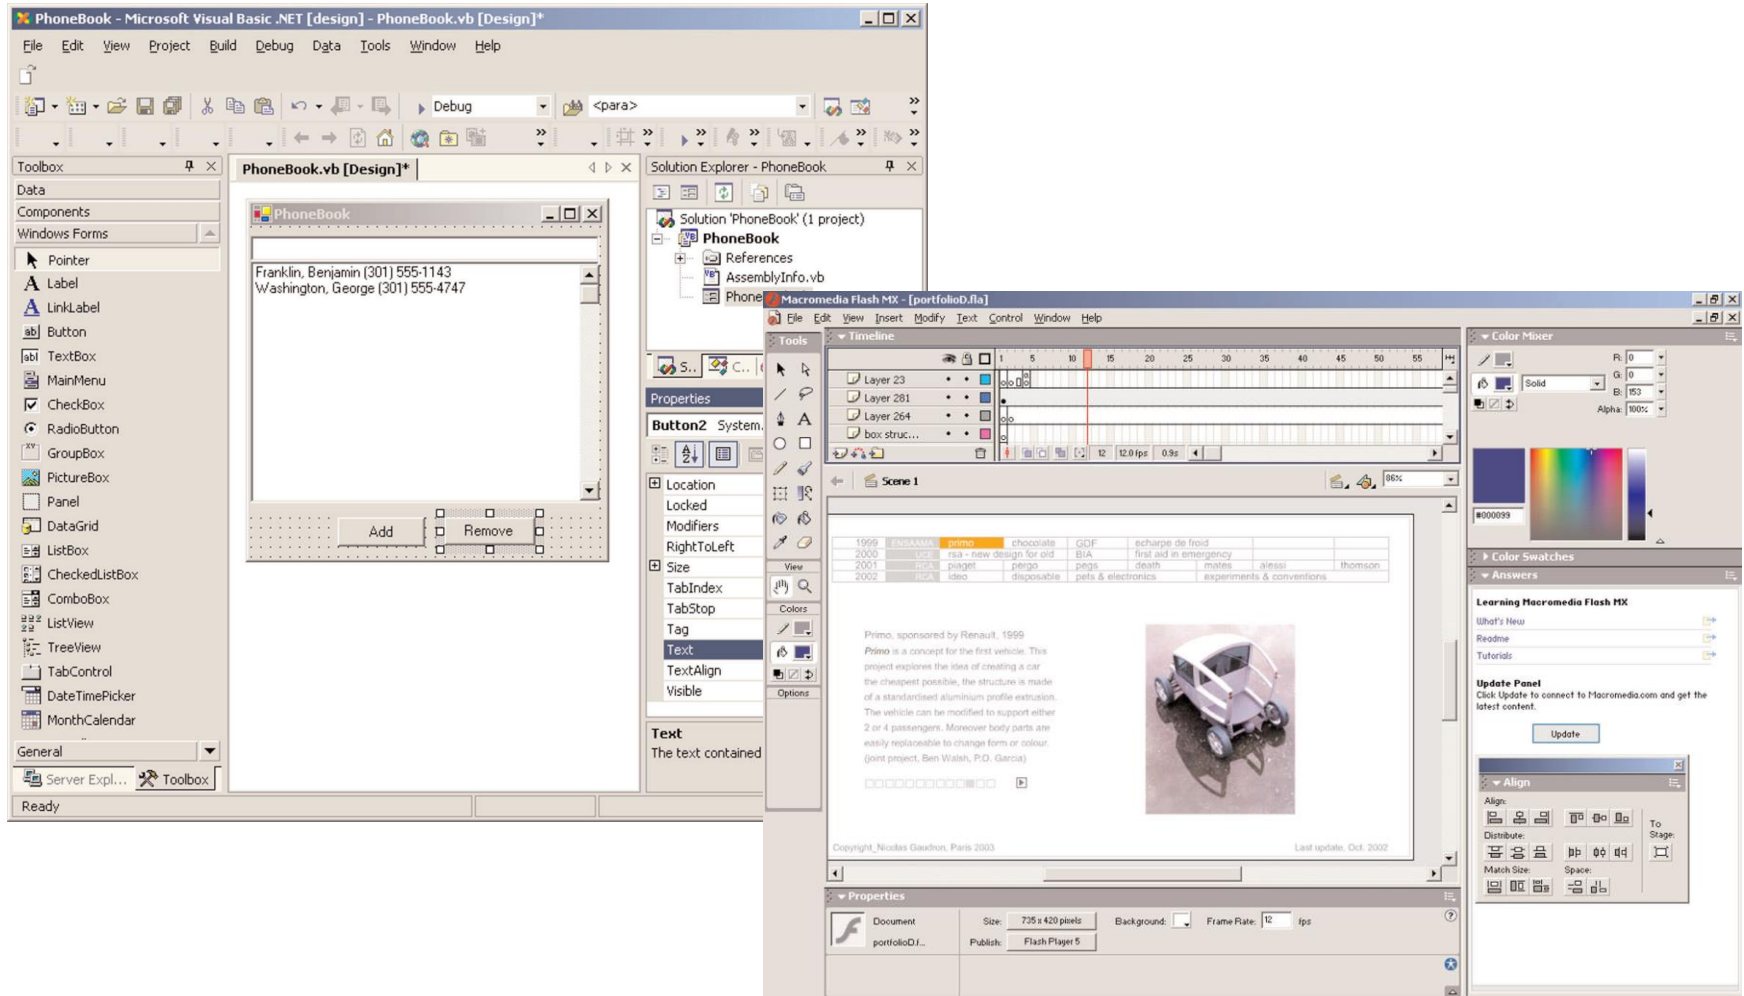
PhoneBook - Microsoft Visual Basic .NET [design] - PhoneBook.vb [Design]*

File Edit View Project Build Debug Data Tools Window Help

Debug <para>

Toolbox
Data
Components
Windows Forms
Pointer
Label
LinkLabel
Button
TextBox
MainMenu
CheckBox
RadioButton
GroupBox
PictureBox
Panel
DataGrid
ListBox
CheckedListBox
ComboBox
ListView
TreeView
TabControl
DateTimePicker
MonthCalendar
General
Server Expl... Toolbox

PhoneBook.vb [Design]*

PhoneBook
Franklin, Benjamin (301) 555-1143
Washington, George (301) 555-4747
Add Remove

Solution Explorer - PhoneBook
Solution 'PhoneBook' (1 project)
PhoneBook
References
AssemblyInfo.vb
Phone

S... C...
Properties
Button2 System.
Location
Locked
Modifiers
RightToLeft
Size
TabIndex
TabStop
Tag
Text
TextAlign
Visible
Text
The text contained

Ready

Macromedia Flash MX - [portfolioD.fla]
File Edit View Insert Modify Text Control Window Help
Timeline
Layer 23
Layer 281
Layer 264
box struc...
1 5 10 15 20 25 30 35 40 45 50 55
12 12.0 fps 0.9s
Tools
View
Colors
Options
Scene 1
86%

| 1999 | ENSAAMA | primo | chocolate | GDF | écharpe de froid | | |
|---|---|---|---|---|---|---|---|
| 2000 | UCE | rsa - new design for old | BIA | first aid in emergency | | | |
| 2001 | RCA | piaget | pergo | pegs | death | mates | alessi | thomson |
| 2002 | RCA | ideo | disposable | pets & electronics | experiments & conventions | | |

Primo, sponsored by Renault, 1999
Primo is a concept for the first vehicle. This project explores the idea of creating a car the cheapest possible, the structure is made of a standardised aluminium profile extrusion. The vehicle can be modified to support either 2 or 4 passengers. Moreover body parts are easily replaceable to change form or colour. (joint project, Ben Walsh, P.O. Garcia)

Copyright_Nicolas Gaudron, Paris 2003
Last update, Oct. 2002

Properties
Document
portfolioD.f...
Size: 735 x 420 pixels
Background:
Frame Rate: 12 fps
Publish: Flash Player 5

Color Mixer
R: 0
G: 0
B: 153
Alpha: 100%
Solid
#000099
Color Swatches
Answers
Learning Macromedia Flash MX
What's New
Readme
Tutorials
Update Panel
Click Update to connect to Macromedia.com and get the latest content.
Update
Align
Align:
Distribute:
Match Size:
Space:
To Stage: